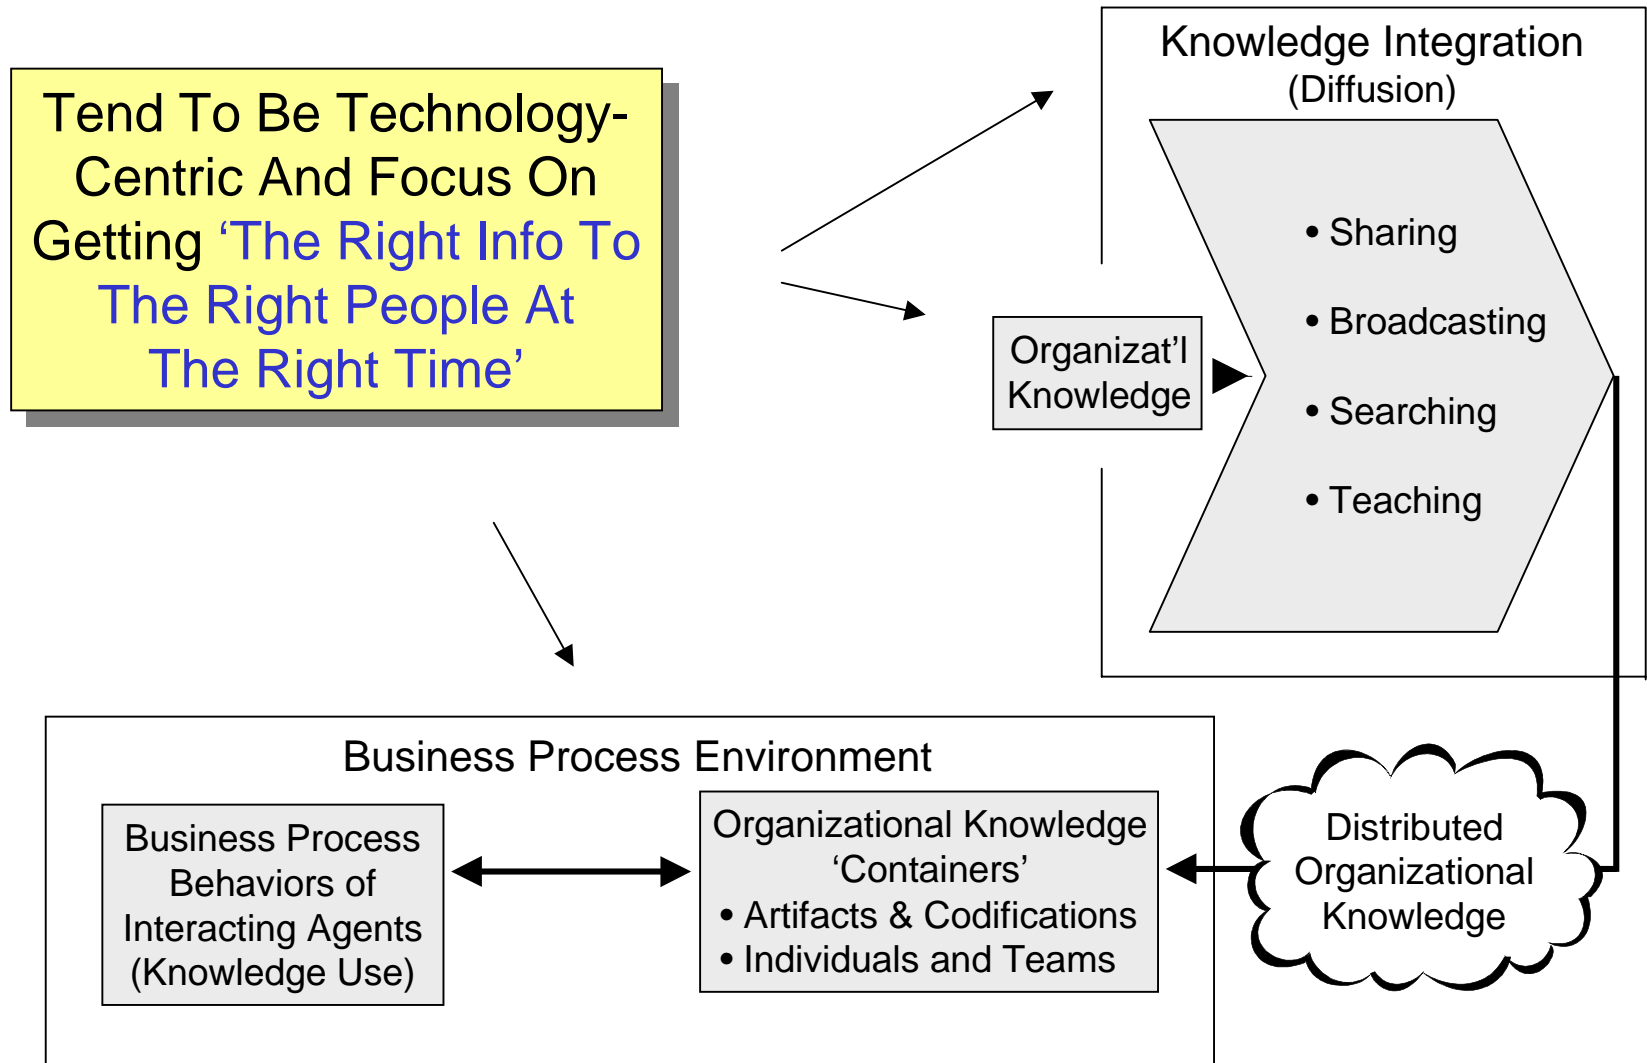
Tend To Be Technology-Centric And Focus On Getting ‘The Right Info To The Right People At The Right Time’

Knowledge Integration (Diffusion)

Organizat’l Knowledge

• Sharing
• Broadcasting
• Searching
• Teaching

Business Process Environment

Business Process Behaviors of Interacting Agents (Knowledge Use)

Organizational Knowledge ‘Containers’
• Artifacts & Codifications
• Individuals and Teams

Distributed Organizational Knowledge